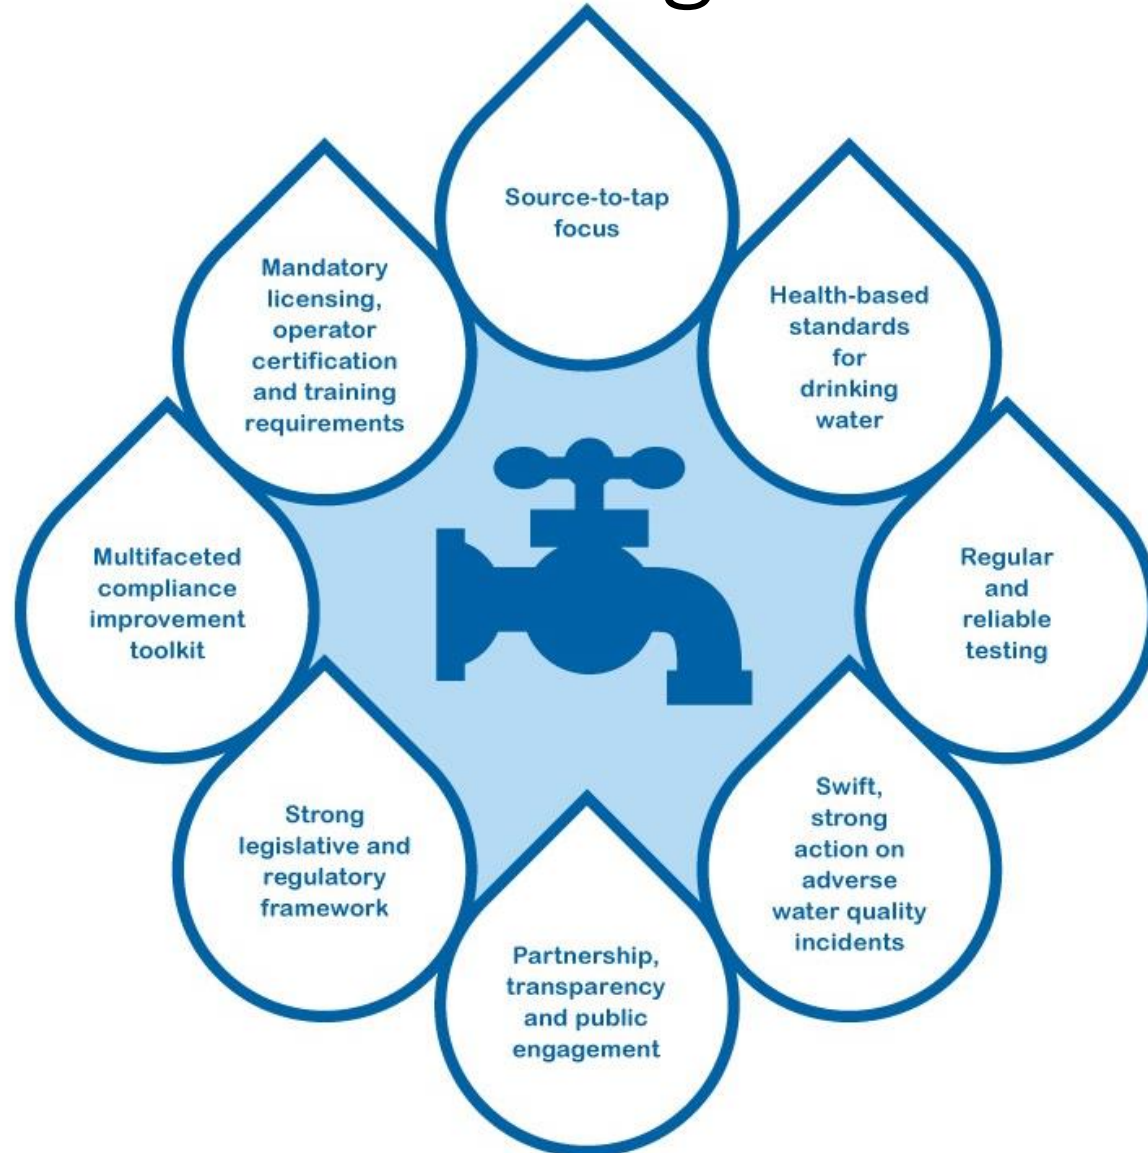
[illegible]

Source-to-tap focus

Health-based standards for drinking water

Regular and reliable testing

Swift, strong action on adverse water quality incidents

Partnership, transparency and public engagement

Strong legislative and regulatory framework

Multifaceted compliance improvement toolkit

Mandatory licensing, operator certification and training requirements